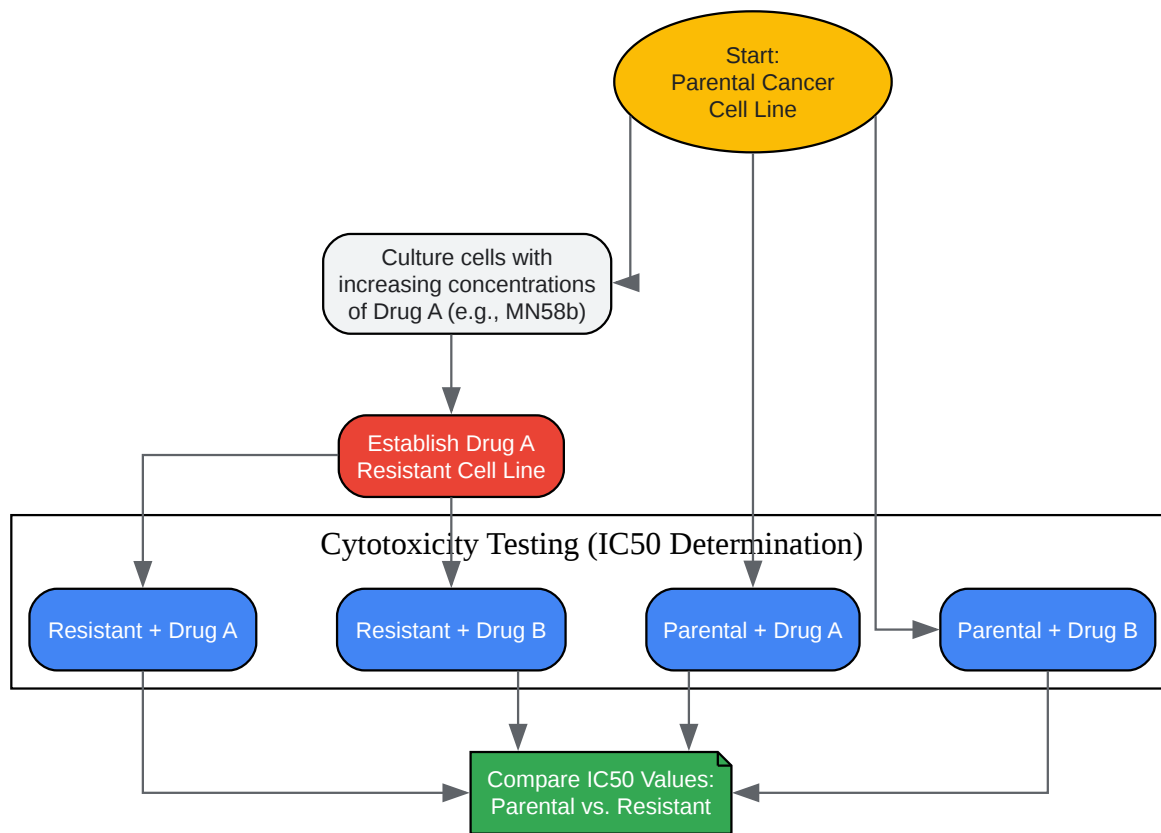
Start:
Parental Cancer
Cell Line

Culture cells with increasing concentrations of Drug A (e.g., MN58b)

Establish Drug A Resistant Cell Line

Cytotoxicity Testing (IC50 Determination)

Resistant + Drug A

Resistant + Drug B

Parental + Drug A

Parental + Drug B

Compare IC50 Values: Parental vs. Resistant